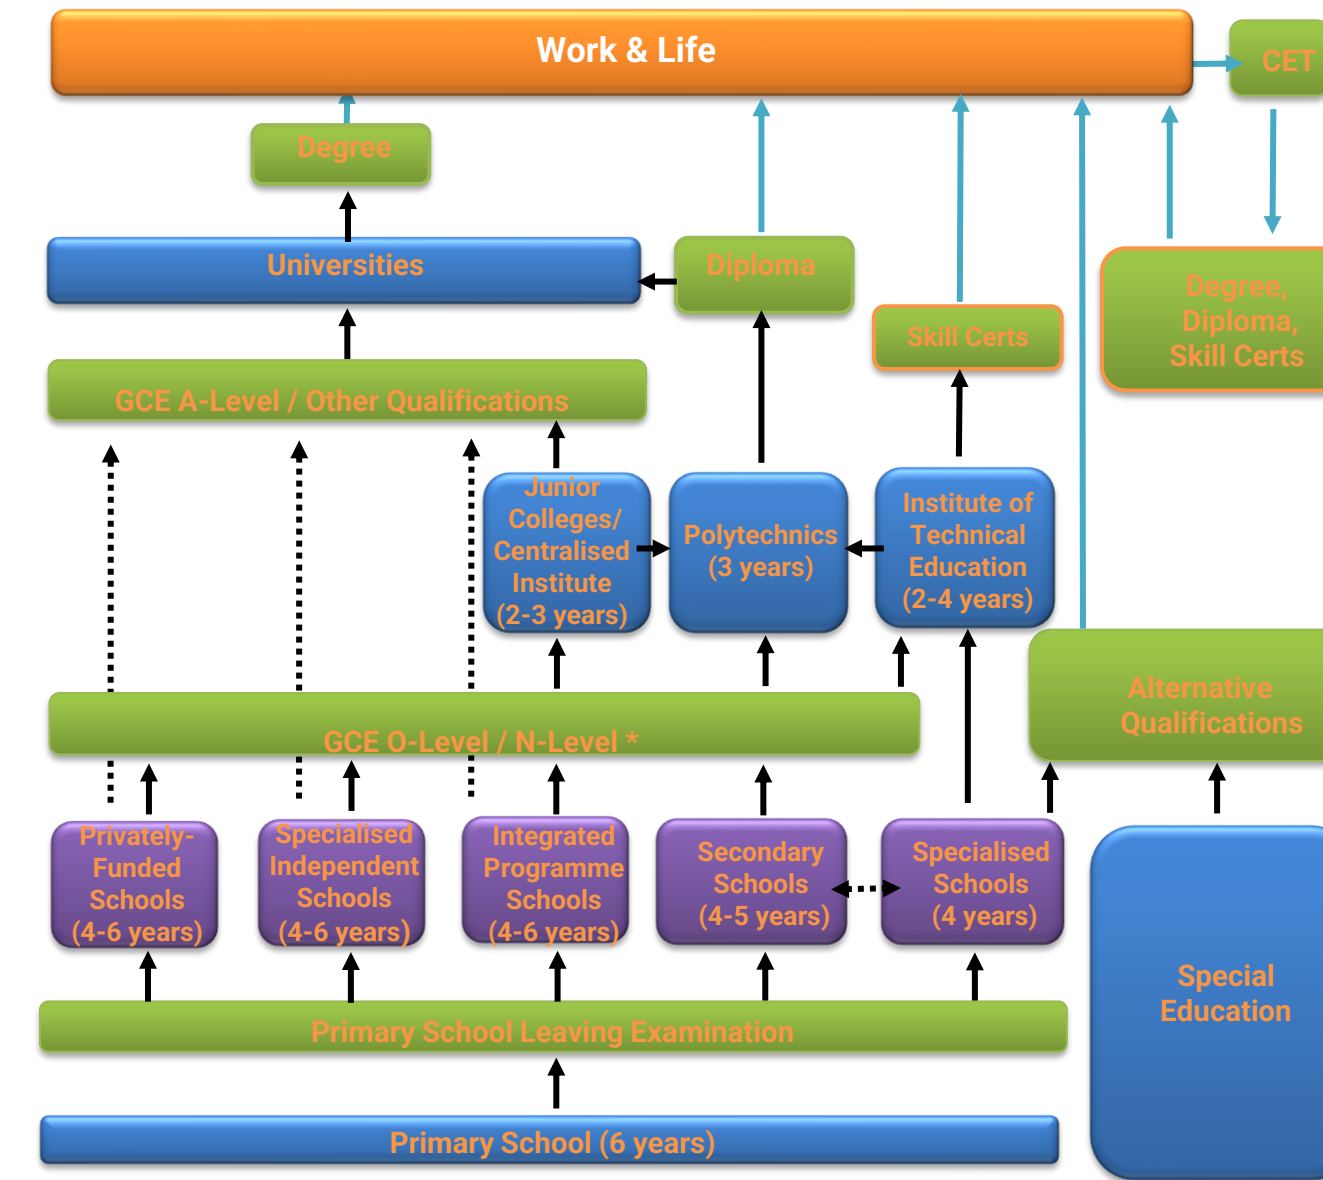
Work & Life

CET

Degree

Universities

Diploma

Skill Certs

Degree, Diploma, Skill Certs

GCE A-Level / Other Qualifications

Junior Colleges/ Centralised Institute (2-3 years)

Polytechnics (3 years)

Institute of Technical Education (2-4 years)

Alternative Qualifications

GCE O-Level / N-Level *

Privately-Funded Schools (4-6 years)

Specialised Independent Schools (4-6 years)

Integrated Programme Schools (4-6 years)

Secondary Schools (4-5 years)

Specialised Schools (4 years)

Special Education

Primary School Leaving Examination

Primary School (6 years)